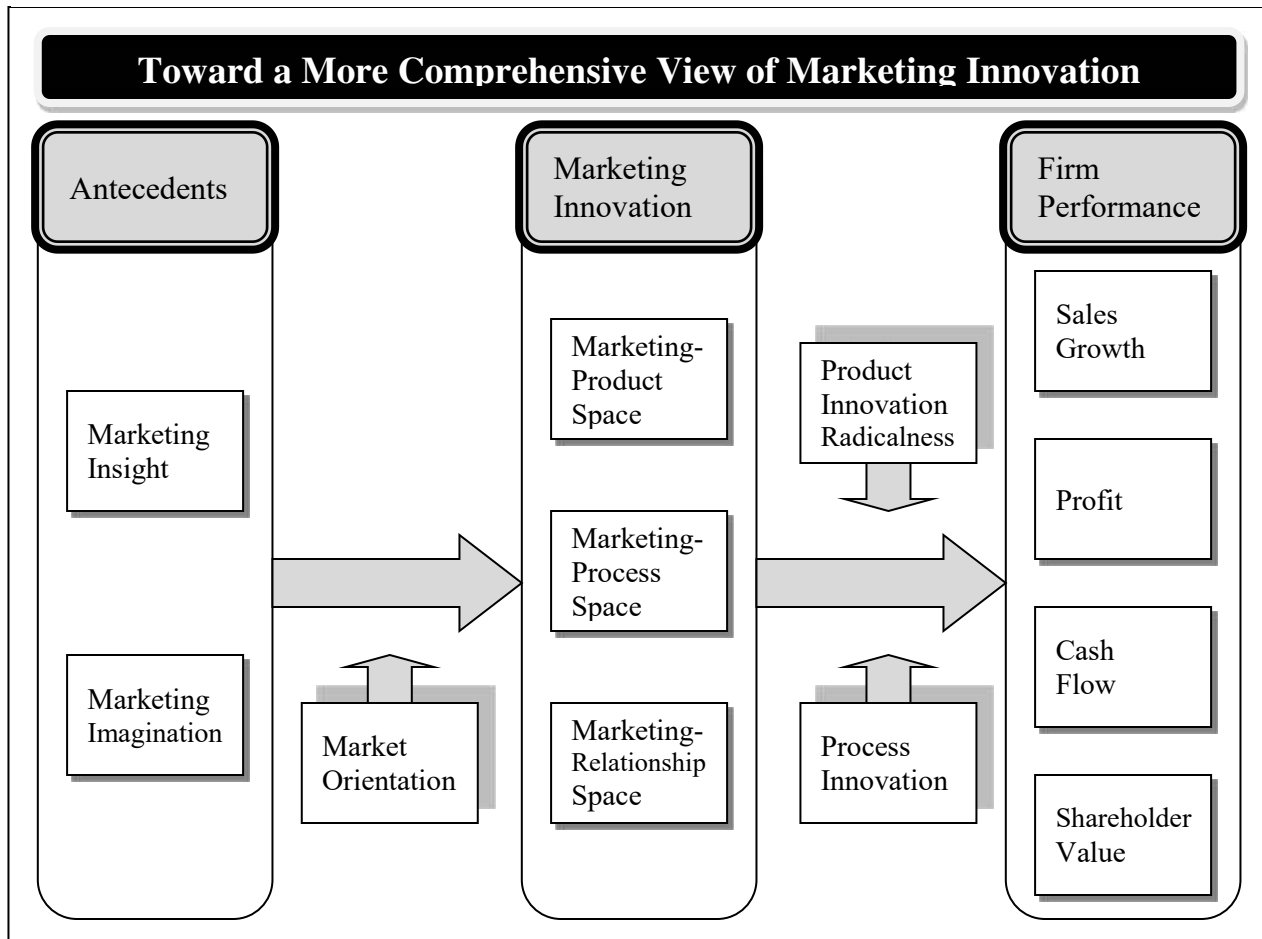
Toward a More Comprehensive View of Marketing Innovation

Antecedents

Marketing Insight

Marketing Imagination

Market Orientation

Marketing Innovation

Marketing-Product Space

Marketing-Process Space

Marketing-Relationship Space

Product Innovation Radicalness

Process Innovation

Firm Performance

Sales Growth

Profit

Cash Flow

Shareholder Value